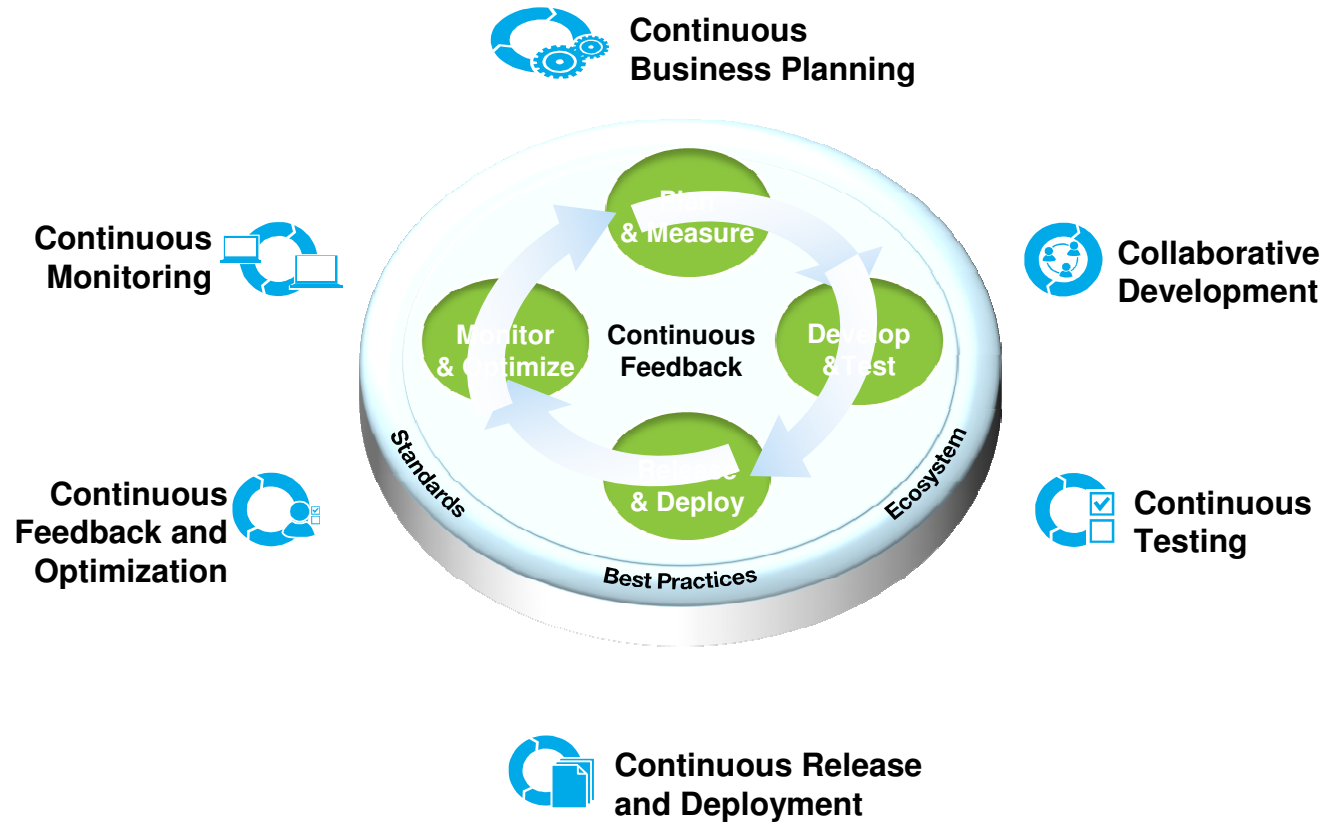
Continuous Business Planning

Continuous Monitoring

Collaborative Development

Plan & Measure

Monitor & Optimize

Continuous Feedback

Develop &Test

Release & Deploy

Standards

Ecosystem

Best Practices

Continuous Feedback and Optimization

Continuous Testing

Continuous Release and Deployment